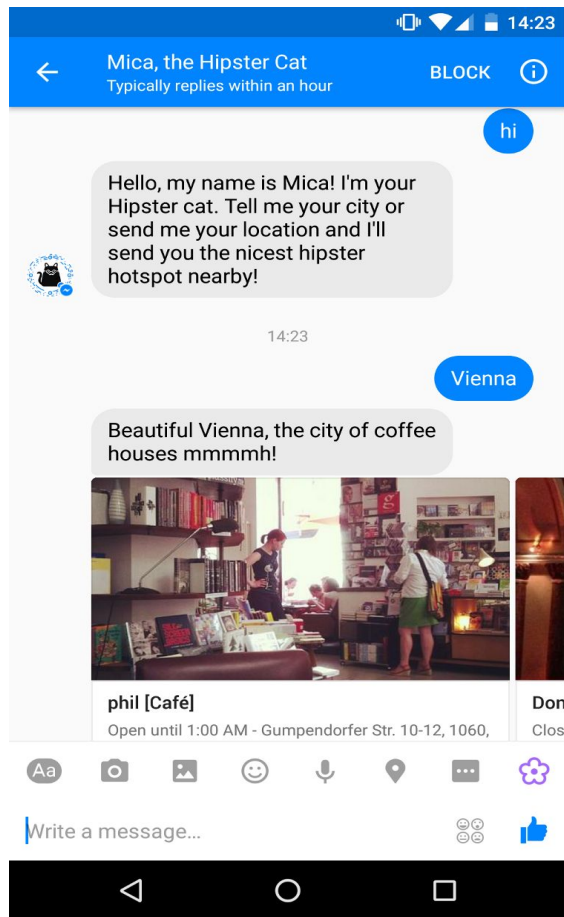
14:23

Mica, the Hipster Cat
Typically replies within an hour
BLOCK

hi

Hello, my name is Mica! I'm your Hipster cat. Tell me your city or send me your location and I'll send you the nicest hipster hotspot nearby!

14:23

Vienna

Beautiful Vienna, the city of coffee houses mmmmh!

phil [Café]
Open until 1:00 AM - Gumpendorfer Str. 10-12, 1060,

Don
Clos

Aa

Write a message...